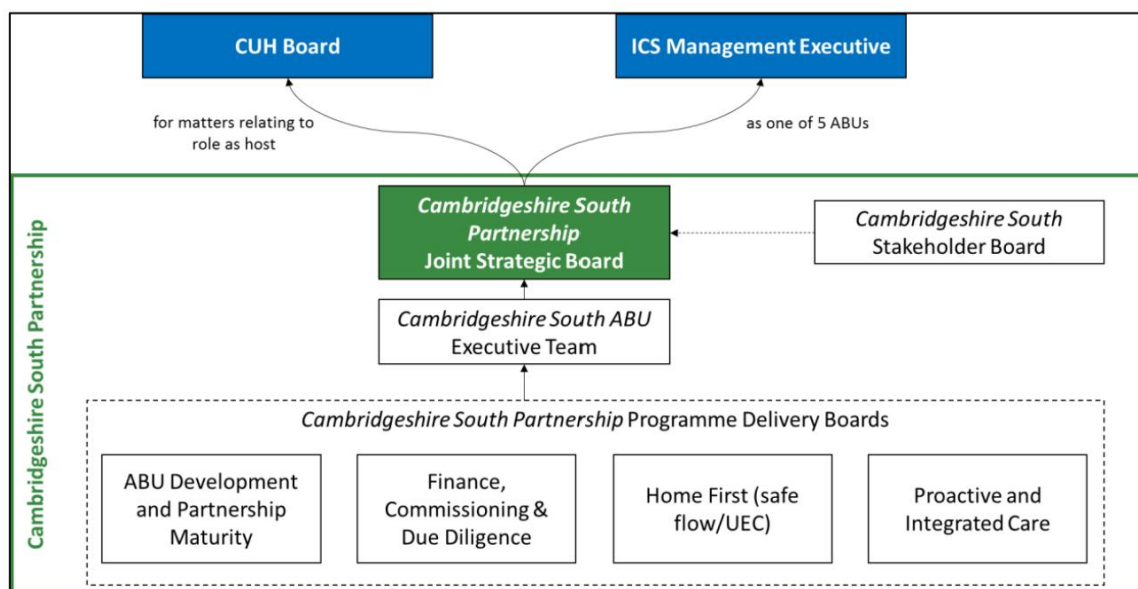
CUH Board

ICS Management Executive

for matters relating to role as host

as one of 5 ABUs

Cambridgeshire South Partnership

Cambridgeshire South Partnership Joint Strategic Board

Cambridgeshire South Stakeholder Board

Cambridgeshire South ABU Executive Team

Cambridgeshire South Partnership Programme Delivery Boards

ABU Development and Partnership Maturity

Finance, Commissioning & Due Diligence

Home First (safe flow/UEC)

Proactive and Integrated Care